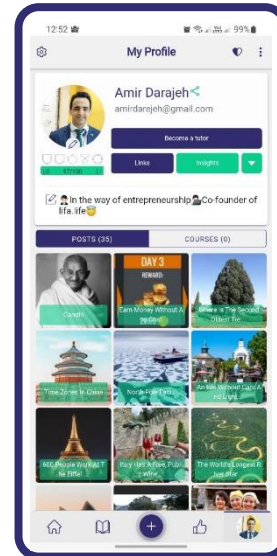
12:52
99%

My Profile

Amir Darajeh
amirdarajeh@gmail.com

Become a tutor

Links
Insights

In the way of entrepreneurship Co-founder of lifa.life

POSTS (35)
COURSES (0)

Gandhi

DAY 3
REWARD
Earn Money Without A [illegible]

Where is The Second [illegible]

Time Zones in China

North Pole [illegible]

An Isle Without Cars A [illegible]

600 People Work At The Eiffel

Italy Has A Free Public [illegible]

The World's Longest River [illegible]